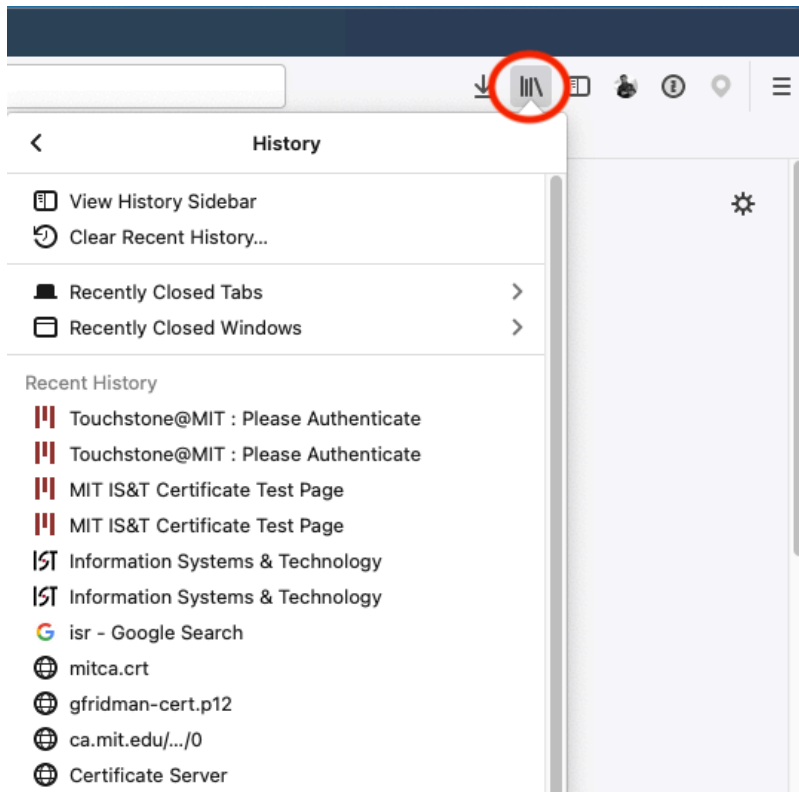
History

View History Sidebar
Clear Recent History...

Recently Closed Tabs
Recently Closed Windows

Recent History
Touchstone@MIT : Please Authenticate
Touchstone@MIT : Please Authenticate
MIT IS&T Certificate Test Page
MIT IS&T Certificate Test Page
Information Systems & Technology
Information Systems & Technology
isr - Google Search
mitca.crt
gfridman-cert.p12
ca.mit.edu/.../0
Certificate Server